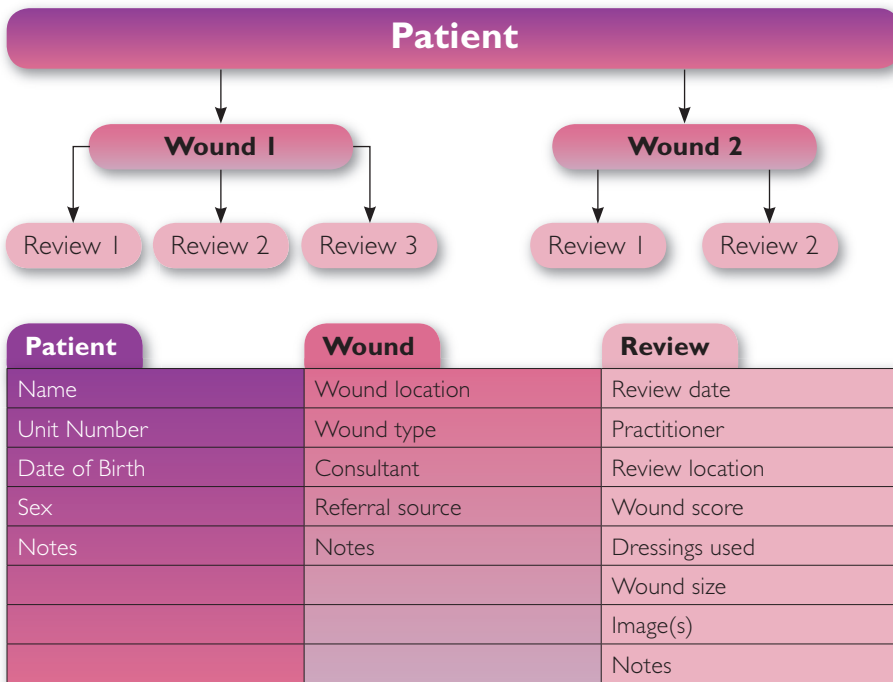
Patient

Wound 1

Wound 2

Review 1

Review 2

Review 3

Review 1

Review 2

| Patient | Wound | Review |
|---|---|---|
| Name | Wound location | Review date |
| Unit Number | Wound type | Practitioner |
| Date of Birth | Consultant | Review location |
| Sex | Referral source | Wound score |
| Notes | Notes | Dressings used |
| | | Wound size |
| | | Image(s) |
| | | Notes |